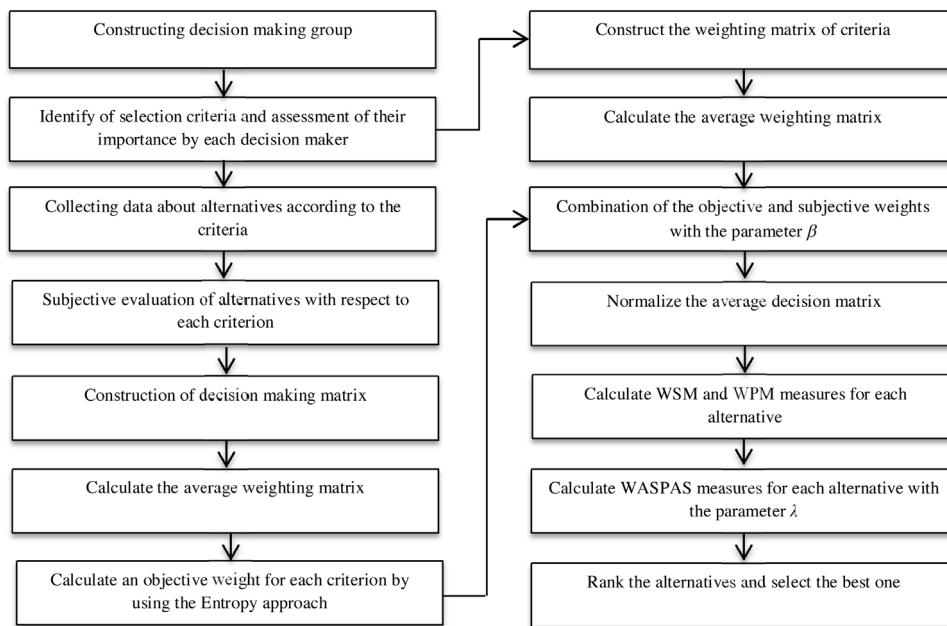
Constructing decision making group

Identify of selection criteria and assessment of their importance by each decision maker

Collecting data about alternatives according to the criteria

Subjective evaluation of alternatives with respect to each criterion

Construction of decision making matrix

Calculate the average weighting matrix

Calculate an objective weight for each criterion by using the Entropy approach

Construct the weighting matrix of criteria

Calculate the average weighting matrix

Combination of the objective and subjective weights with the parameter $\beta$

Normalize the average decision matrix

Calculate WSM and WPM measures for each alternative

Calculate WASPAS measures for each alternative with the parameter $\lambda$

Rank the alternatives and select the best one